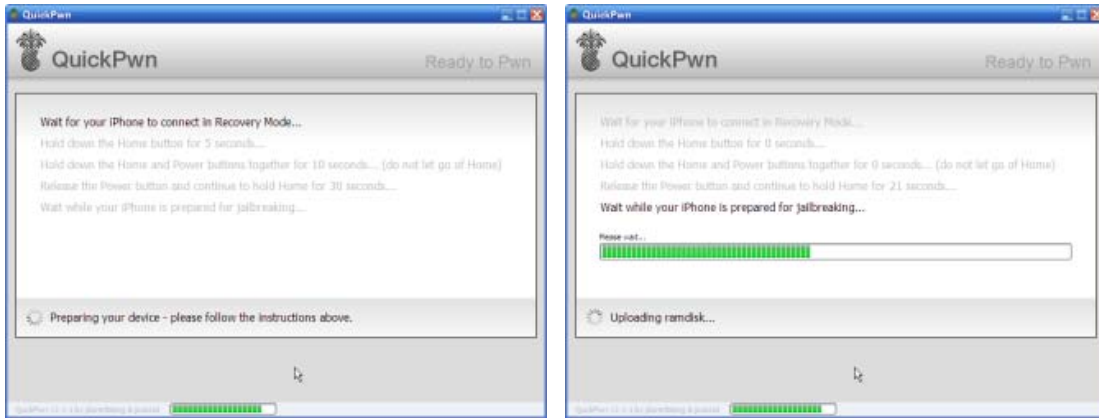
QuickPwn

QuickPwn

Ready to Pwn

Wait for your iPhone to connect in Recovery Mode...

Hold down the Home button for 5 seconds...

Hold down the Home and Power buttons together for 10 seconds... (do not let go of Home)

Release the Power button and continue to hold Home for 30 seconds...

Wait while your iPhone is prepared for jailbreaking...

Preparing your device - please follow the instructions above.

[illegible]

QuickPwn

QuickPwn

Ready to Pwn

Wait for your iPhone to connect in Recovery Mode...

Hold down the Home button for 0 seconds...

Hold down the Home and Power buttons together for 0 seconds... (do not let go of Home)

Release the Power button and continue to hold Home for 21 seconds...

Wait while your iPhone is prepared for jailbreaking...

Please wait...

Uploading ramdisk...

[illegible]